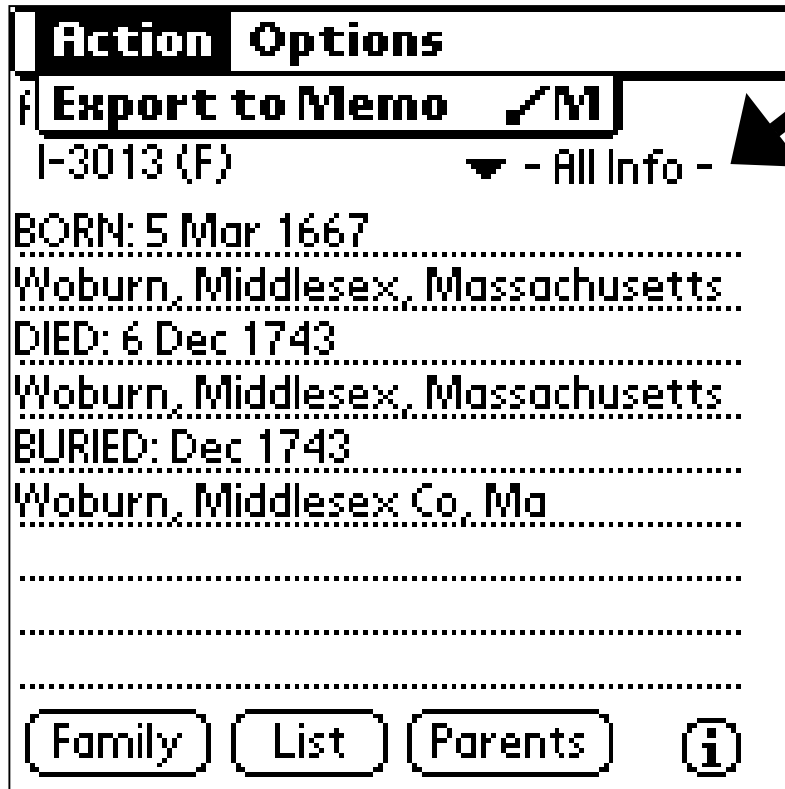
Action Options
Export to Memo ✓M
I-3013 (F)
▾ - All Info -
BORN: 5 Mar 1667
Woburn, Middlesex, Massachusetts
DIED: 6 Dec 1743
Woburn, Middlesex, Massachusetts
BURIED: Dec 1743
Woburn, Middlesex Co, Ma
Family List Parents i